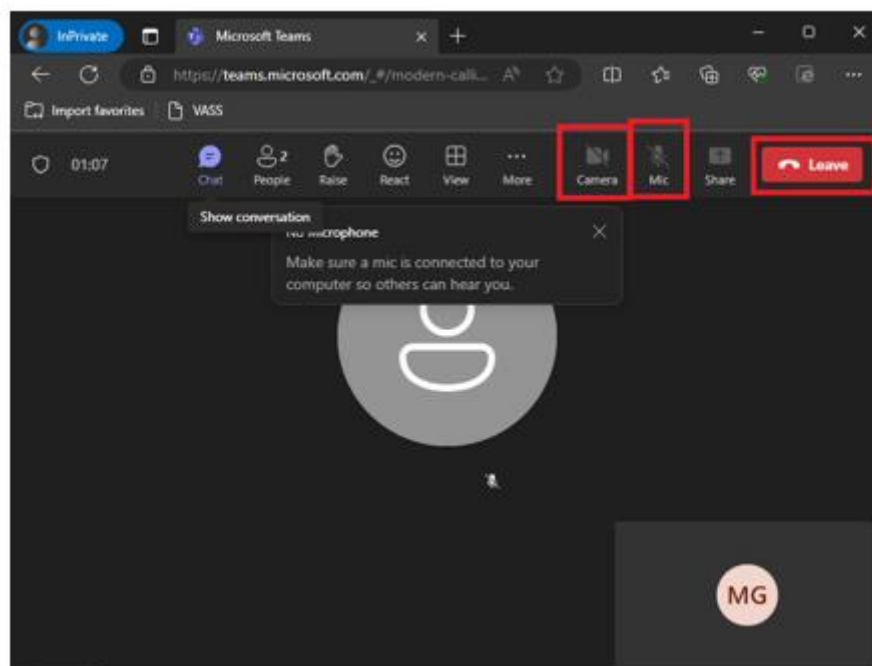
InPrivate

Microsoft Teams

https://teams.microsoft.com/_#/modern-calli...

Import favorites

VASS

01:07

Chat

2

People

Raise

React

View

More

Camera

Mic

Share

Leave

Show conversation

No microphone

Make sure a mic is connected to your computer so others can hear you.

MG